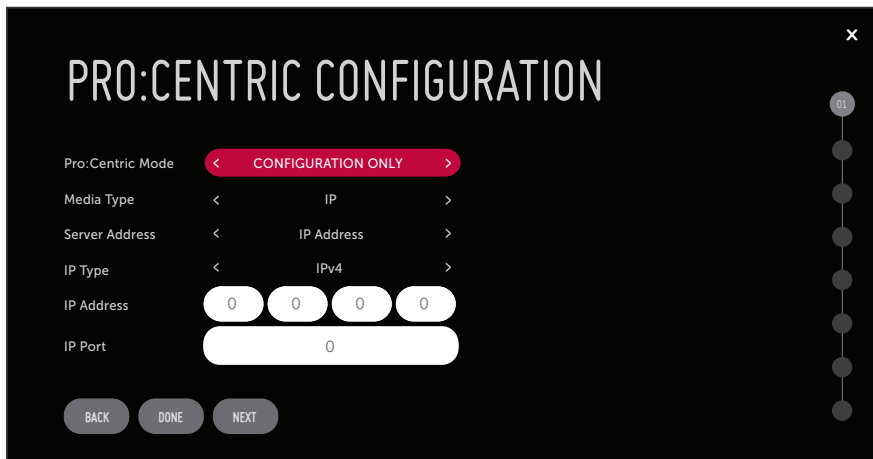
×

PRO:CENTRIC CONFIGURATION

01

| | |
|---|---|
| Pro:Centric Mode | < CONFIGURATION ONLY > |
| Media Type | < IP > |
| Server Address | < IP Address > |
| IP Type | < IPv4 > |
| IP Address | 0 0 0 0 |
| IP Port | 0 |

BACK DONE NEXT